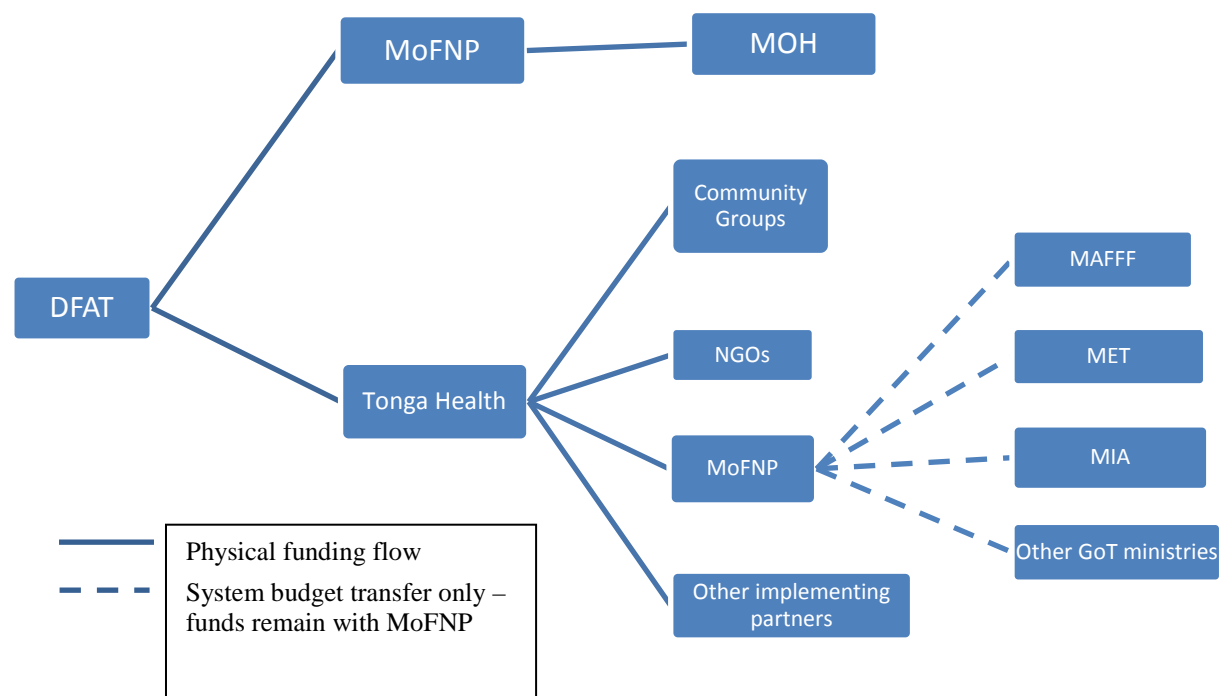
MoFNP

MOH

Community Groups

DFAT

MAFFF

NGOs

MET

Tonga Health

MoFNP

MIA

Other GoT ministries

Other implementing partners

Physical funding flow

System budget transfer only – funds remain with MoFNP